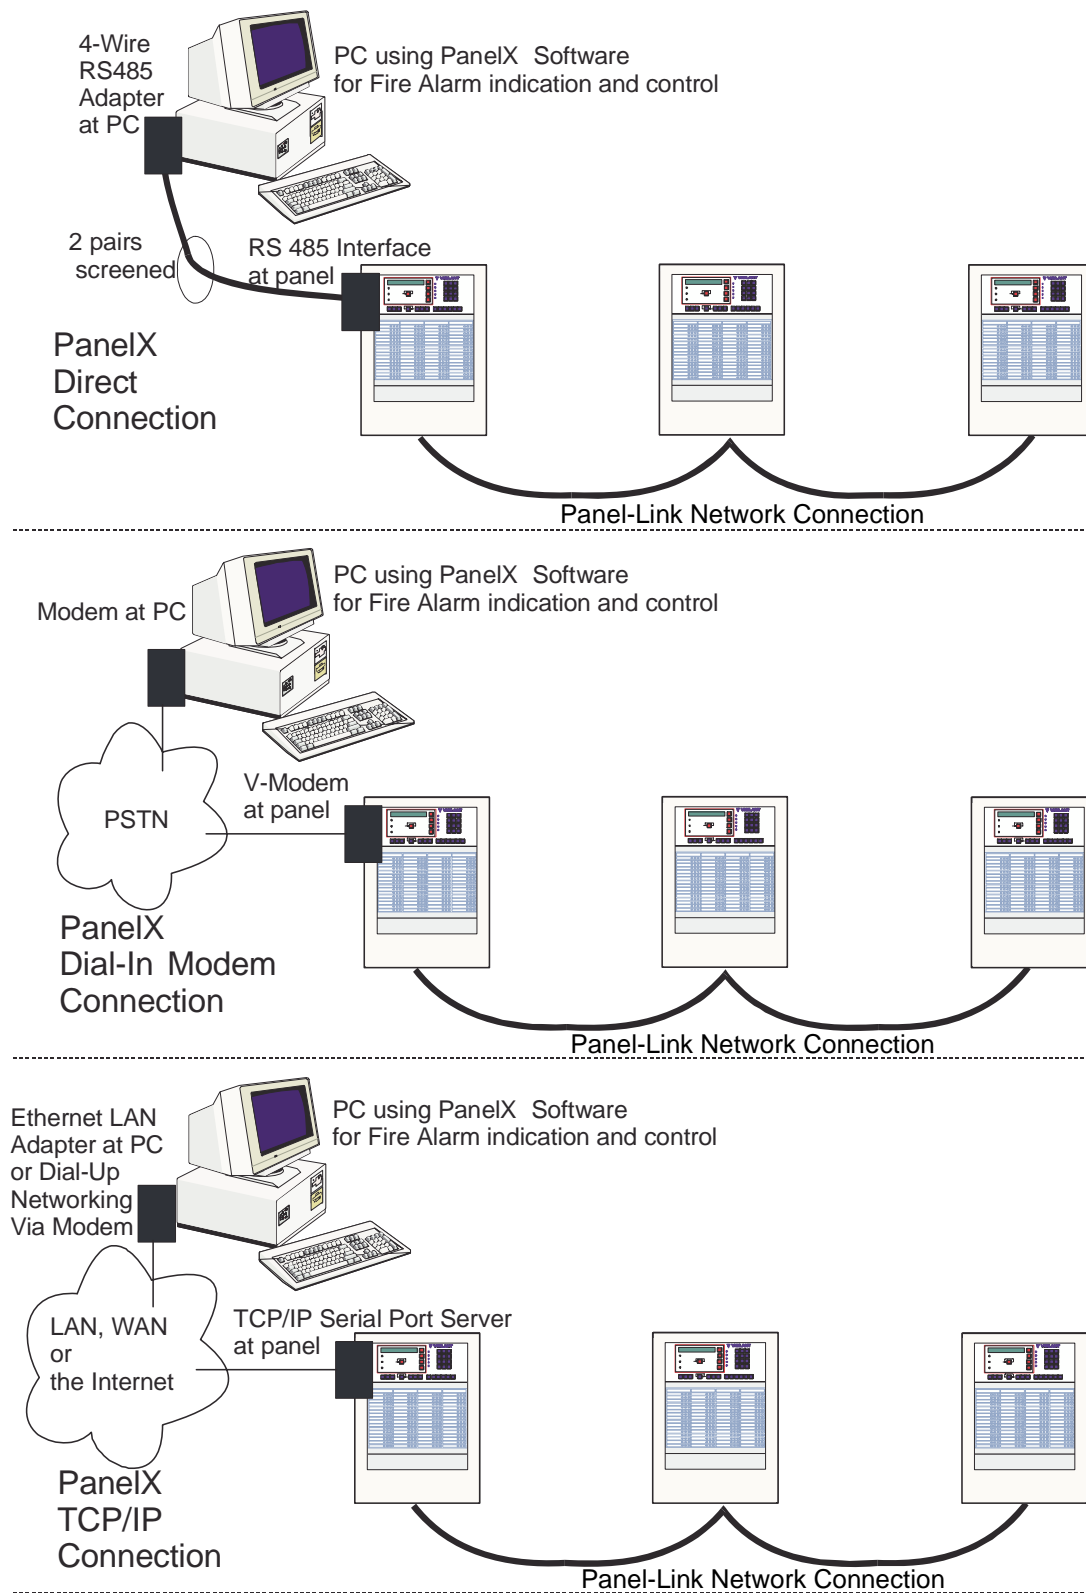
4-Wire RS485 Adapter at PC

PC using PanelX Software for Fire Alarm indication and control

2 pairs screened

RS 485 Interface at panel

PanelX Direct Connection

Panel-Link Network Connection

PC using PanelX Software for Fire Alarm indication and control

Modem at PC

V-Modem at panel

PSTN

PanelX Dial-In Modem Connection

Panel-Link Network Connection

Ethernet LAN Adapter at PC or Dial-Up Networking Via Modem

PC using PanelX Software for Fire Alarm indication and control

LAN, WAN or the Internet

TCP/IP Serial Port Server at panel

PanelX TCP/IP Connection

Panel-Link Network Connection